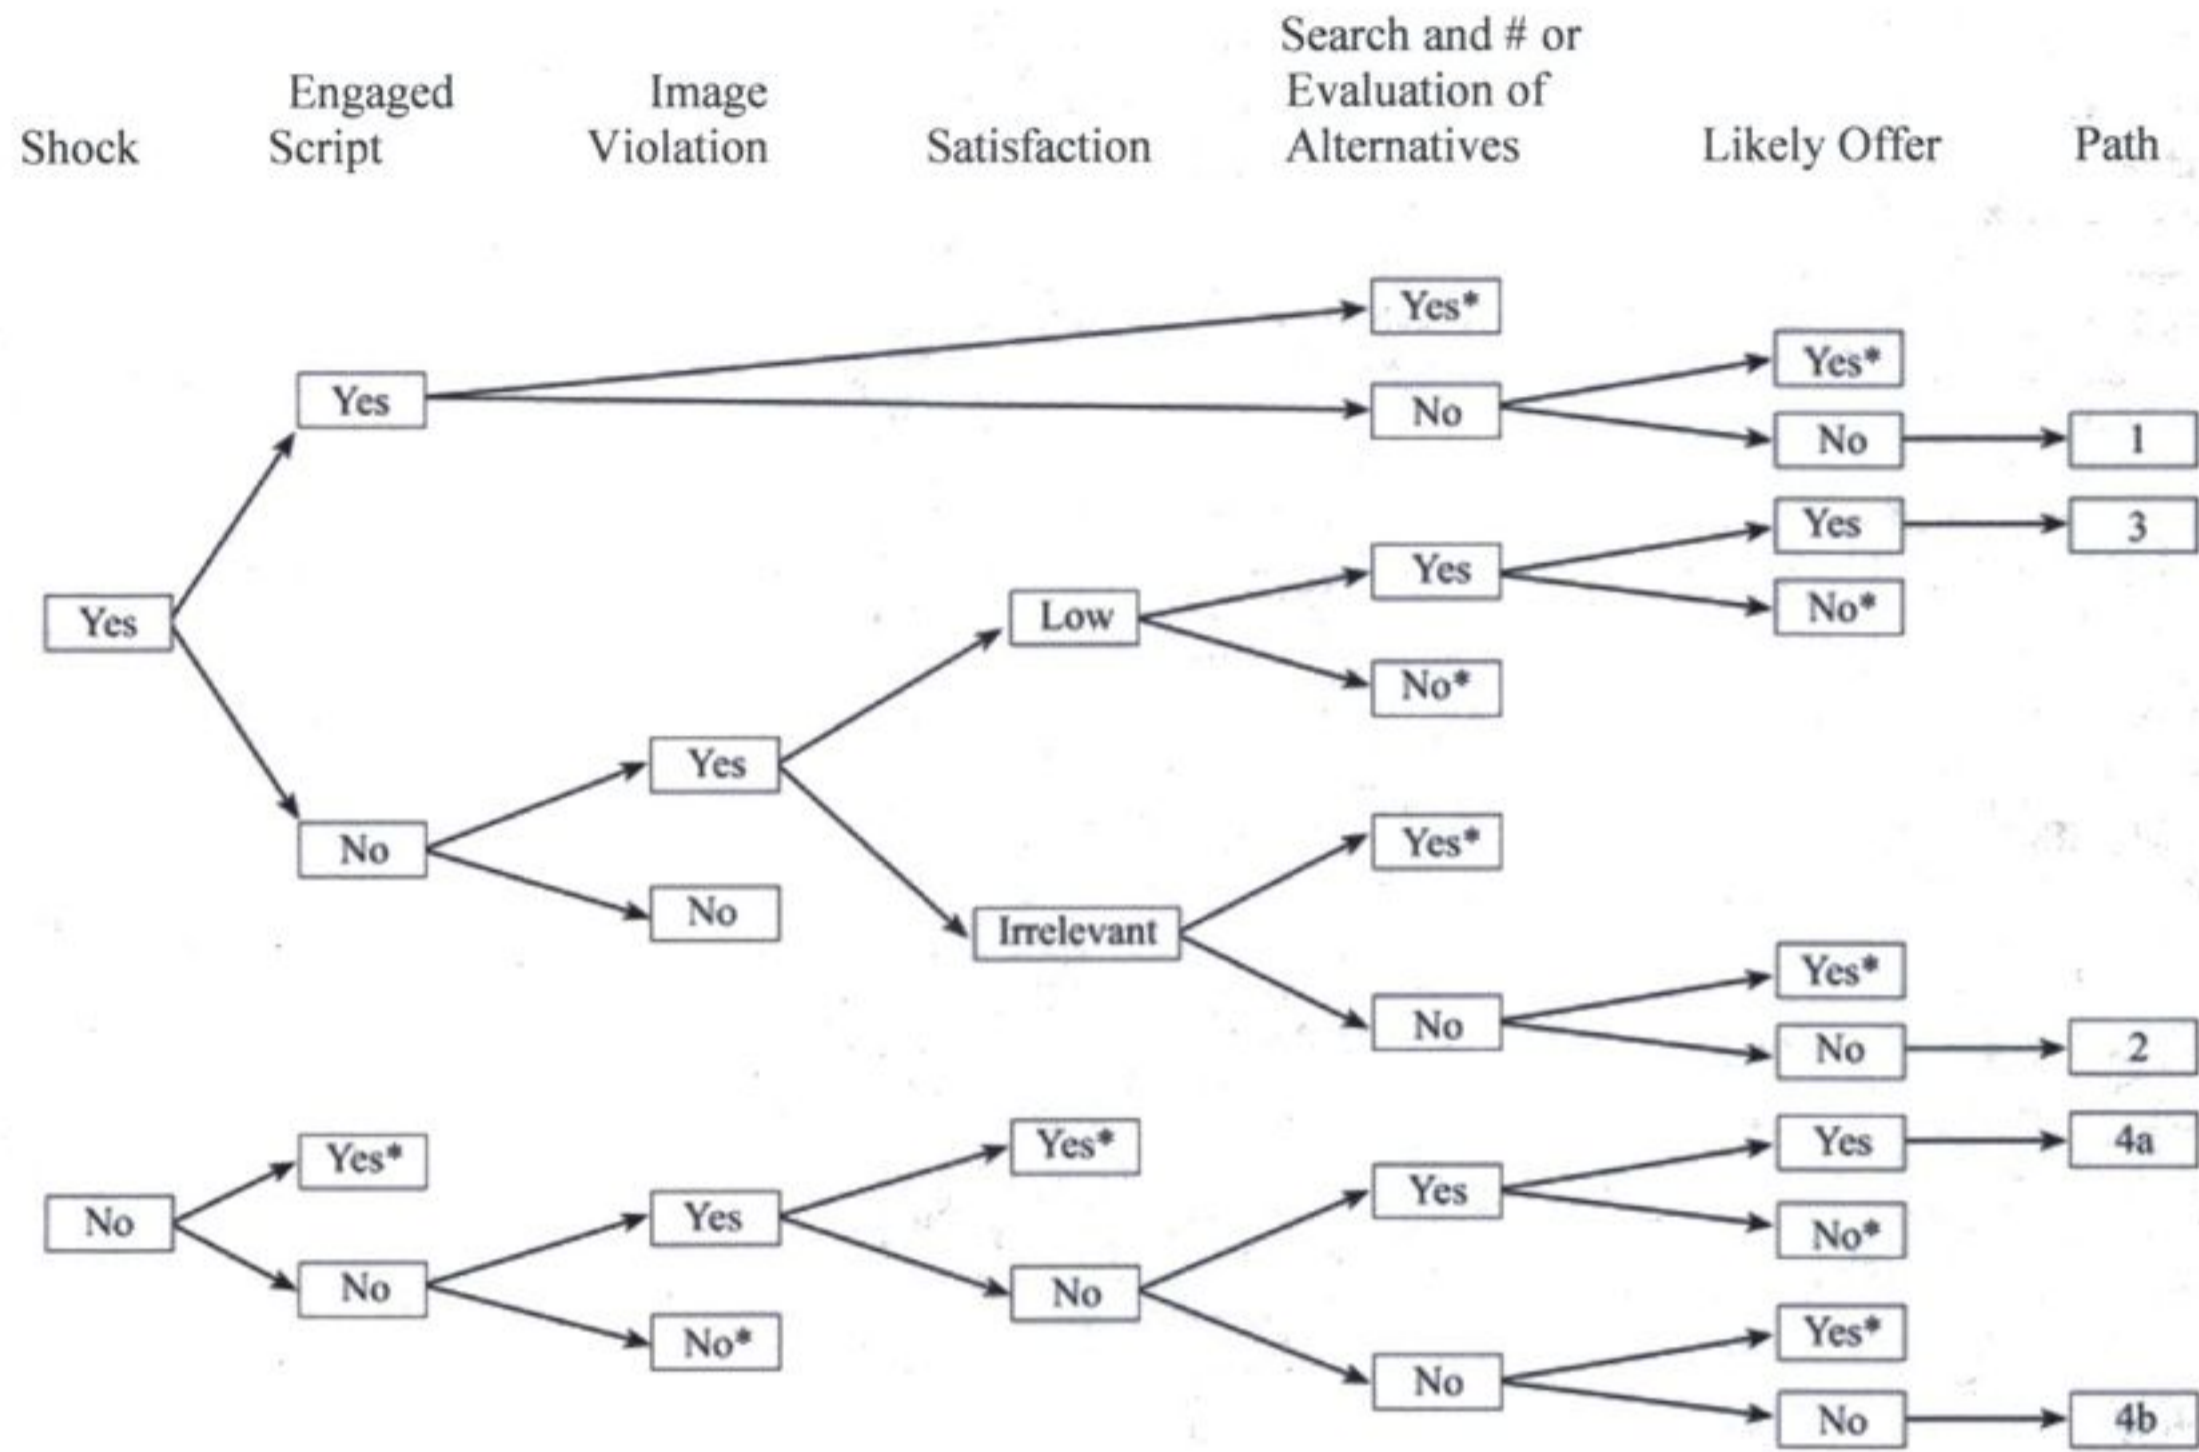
Shock

Engaged Script

Image Violation

Satisfaction

Search and # or Evaluation of Alternatives

Likely Offer

Path

Yes*

Yes

Yes*

No

No

1

Yes

3

Yes

Yes

Low

No*

No*

Yes

No

Yes*

No

Irrelevant

Yes*

No

No

2

Yes*

Yes*

Yes

4a

No

Yes

Yes

No*

No

No

Yes*

No*

No

No

4b